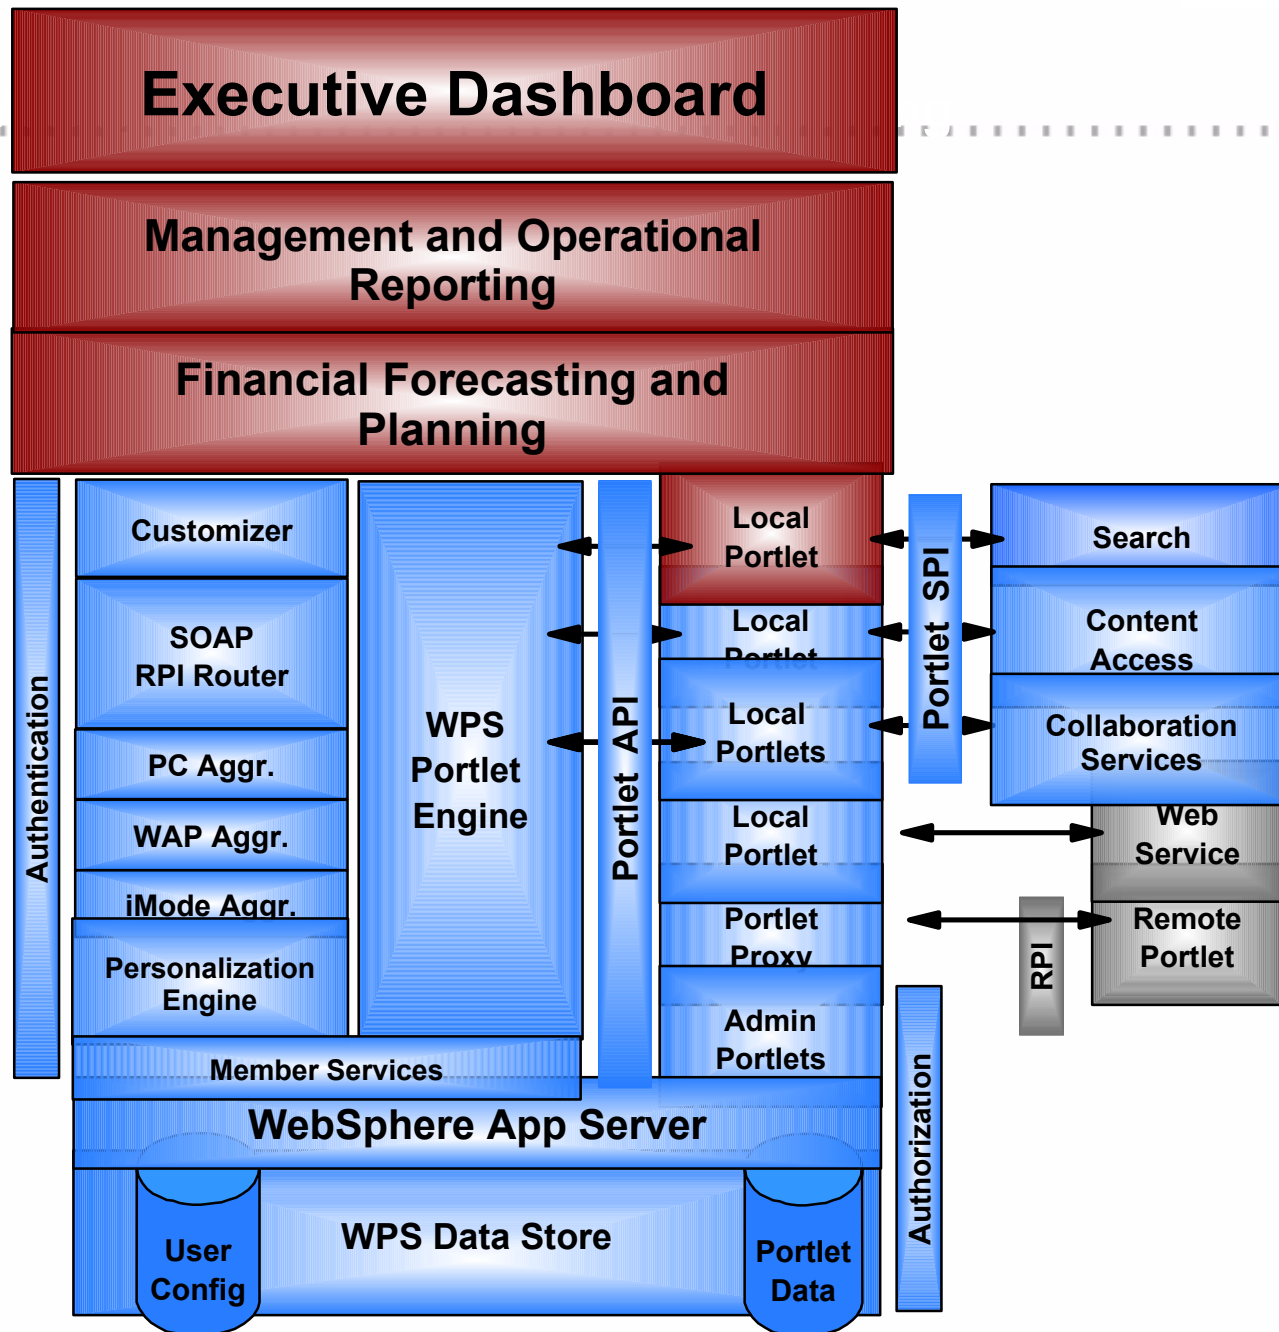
Executive Dashboard

Management and Operational Reporting

Financial Forecasting and Planning

Authentication

Customizer

SOAP RPI Router

PC Aggr.

WAP Aggr.

iMode Aggr.

Personalization Engine

WPS Portlet Engine

Portlet API

Local Portlet

Local Portlet

Local Portlets

Local Portlet

Portlet Proxy

Admin Portlets

Portlet SPI

Search

Content Access

Collaboration Services

Web Service

RPI

Remote Portlet

Member Services

WebSphere App Server

User Config

WPS Data Store

Portlet Data

Authorization